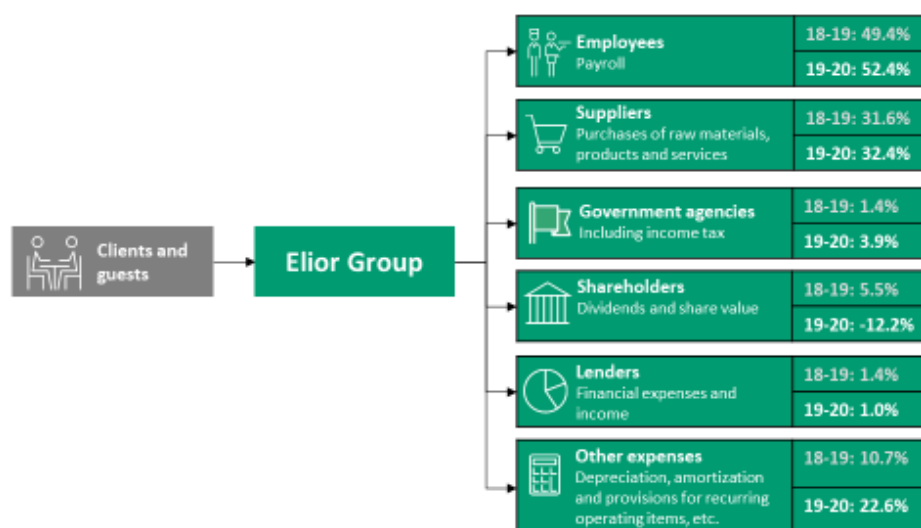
Clients and guests

Elior Group

Employees
Payroll

18-19: 49.4%
19-20: 52.4%

Suppliers
Purchases of raw materials, products and services

18-19: 31.6%
19-20: 32.4%

Government agencies
Including income tax

18-19: 1.4%
19-20: 3.9%

Shareholders
Dividends and share value

18-19: 5.5%
19-20: -12.2%

Lenders
Financial expenses and income

18-19: 1.4%
19-20: 1.0%

Other expenses
Depreciation, amortization and provisions for recurring operating items, etc.

18-19: 10.7%
19-20: 22.6%